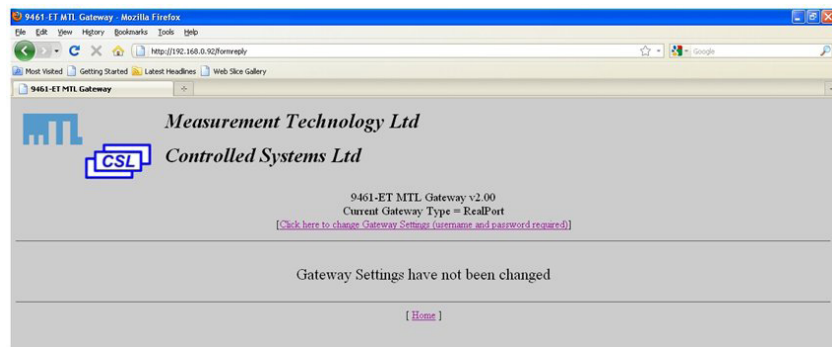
9461-ET MTL Gateway - Mozilla Firefox
File Edit View History Bookmarks Tools Help
http://192.168.0.92/formreply
Google
Most Visited Getting Started Latest Headlines Web Slice Gallery
9461-ET MTL Gateway
+
MTL
Measurement Technology Ltd
CSL
Controlled Systems Ltd
9461-ET MTL Gateway v2.00
Current Gateway Type = RealPort
[Click here to change Gateway Settings (username and password required)]

Gateway Settings have not been changed

[ Home ]